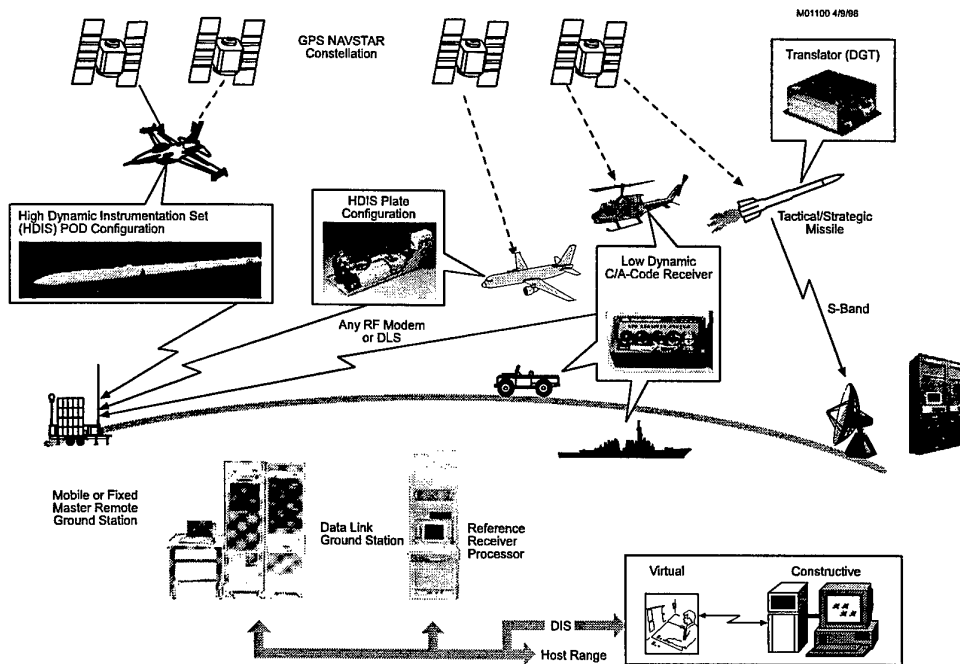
M01100 4/9/98

GPS NAVSTAR Constellation

Translator (DGT)

High Dynamic Instrumentation Set (HDIS) POD Configuration

HDIS Plate Configuration

Tactical/Strategic Missile

Low Dynamic C/A-Code Receiver

Any RF Modem or DLS

S-Band

Mobile or Fixed Master Remote Ground Station

Data Link Ground Station

Reference Receiver Processor

Virtual

Constructive

DIS

Host Range